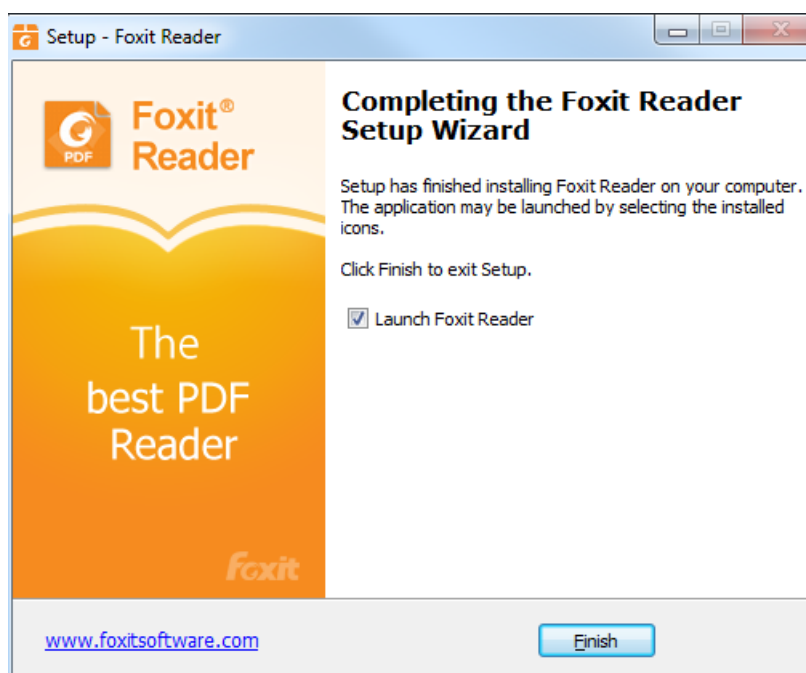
Setup - Foxit Reader

Foxit® Reader

PDF

The best PDF Reader

Foxit

Completing the Foxit Reader Setup Wizard

Setup has finished installing Foxit Reader on your computer. The application may be launched by selecting the installed icons.

Click Finish to exit Setup.

Launch Foxit Reader

www.foxitsoftware.com

Finish